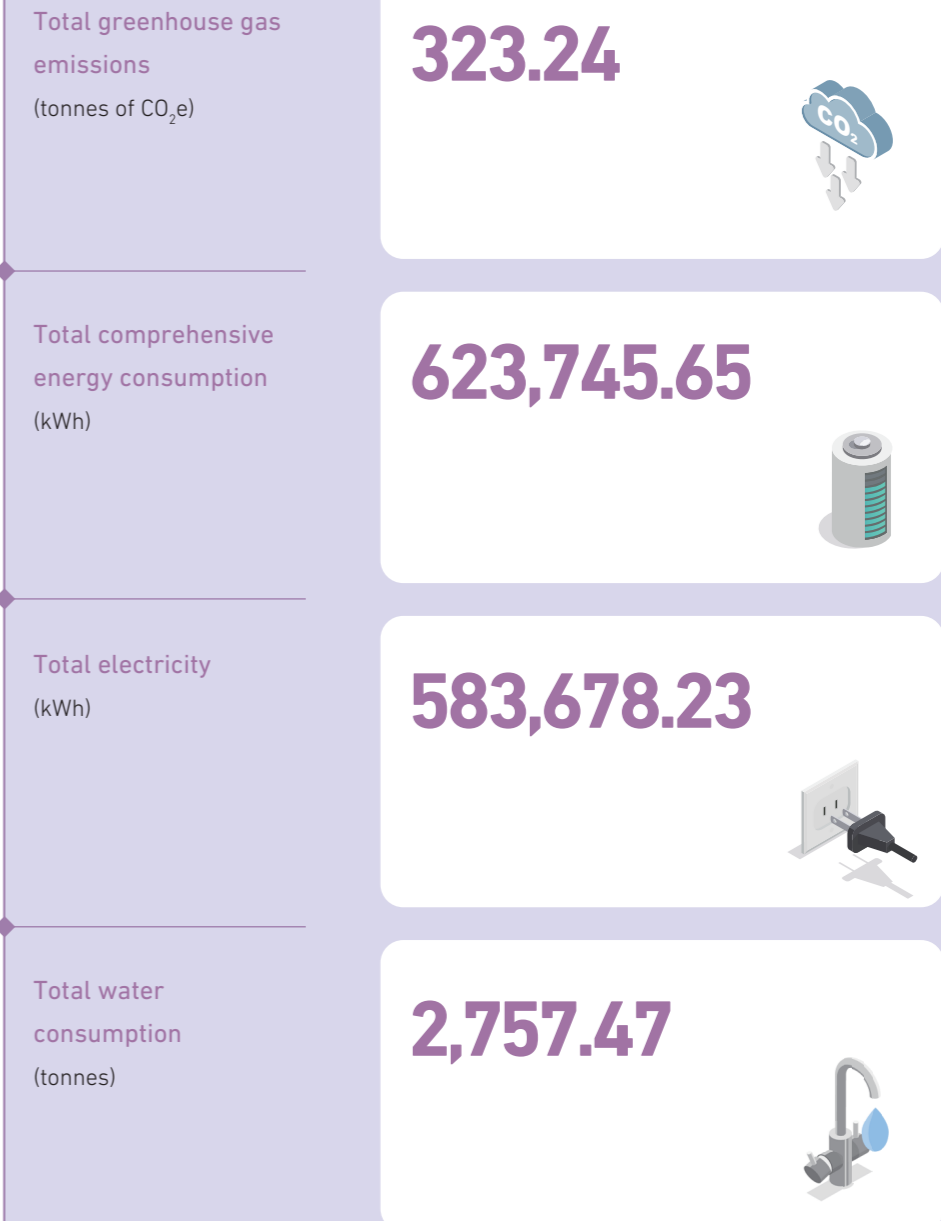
Total greenhouse gas emissions
(tonnes of $CO_2$e)

323.24

$CO_2$

Total comprehensive energy consumption
(kWh)

623,745.65

Total electricity
(kWh)

583,678.23

Total water consumption
(tonnes)

2,757.47